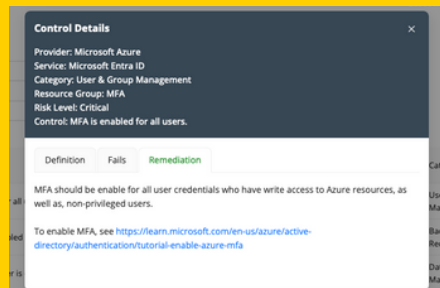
Control Details

×

Provider: Microsoft Azure
Service: Microsoft Entra ID
Category: User & Group Management
Resource Group: MFA
Risk Level: Critical
Control: MFA is enabled for all users.

Definition
Fails
Remediation

MFA should be enable for all user credentials who have write access to Azure resources, as well as, non-privileged users.

To enable MFA, see https://learn.microsoft.com/en-us/azure/active-directory/authentication/tutorial-enable-azure-mfa